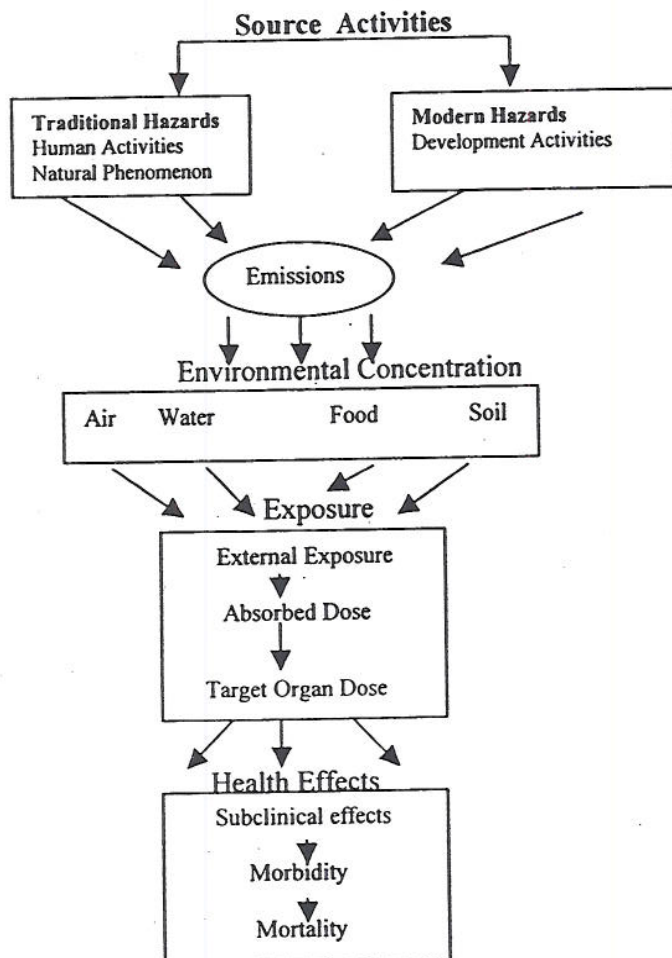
Source Activities

Traditional Hazards
Human Activities
Natural Phenomenon

Modern Hazards
Development Activities

Emissions

Environmental Concentration

Air Water Food Soil

Exposure

External Exposure
Absorbed Dose
Target Organ Dose

Health Effects

Subclinical effects
Morbidity
Mortality